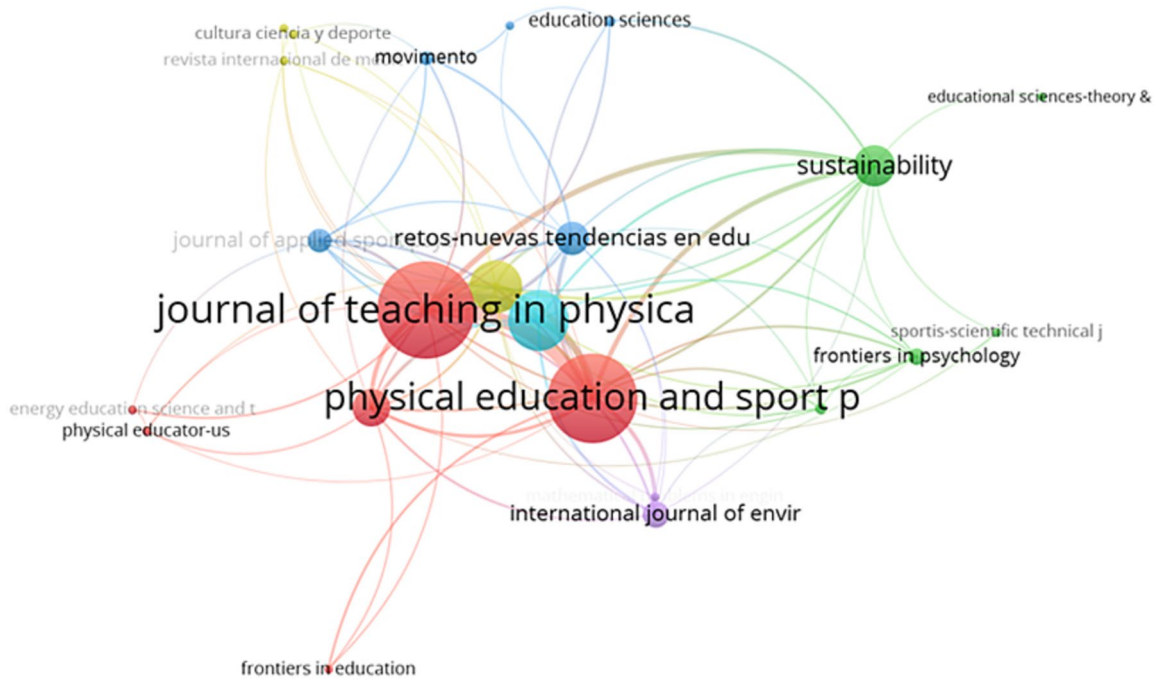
cultura ciencia y deporte
revista internacional de me
movimento
education sciences
educational sciences-theory &
sustainability
journal of applied sport
retos-nuevas tendencias en edu
journal of teaching in physica
sportis-scientific technical j
frontiers in psychology
energy education science and t
physical educator-us
physical education and sport p
mathematical problems in engin
international journal of envir
frontiers in education